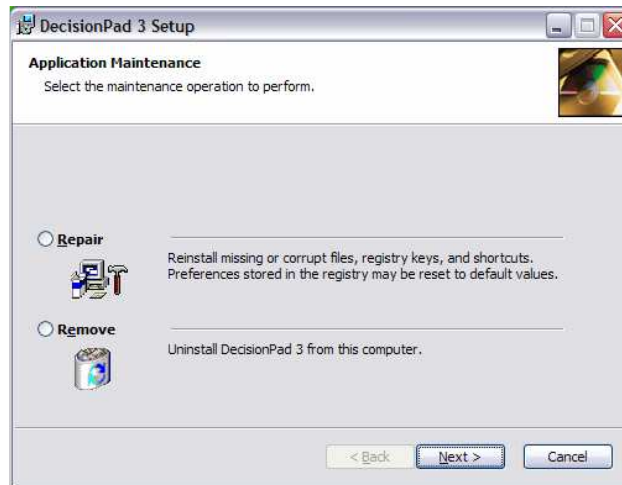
DecisionPad 3 Setup

Application Maintenance

Select the maintenance operation to perform.

Repair

Reinstall missing or corrupt files, registry keys, and shortcuts. Preferences stored in the registry may be reset to default values.

Remove

Uninstall DecisionPad 3 from this computer.

< Back

Next >

Cancel